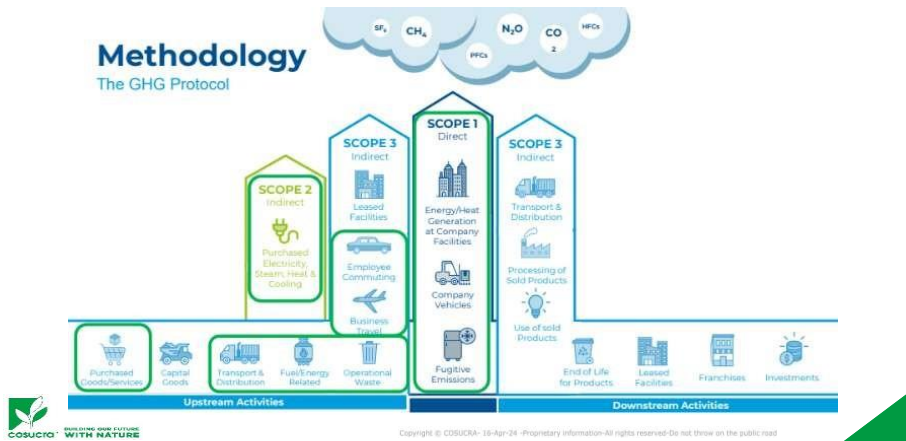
Methodology
The GHG Protocol

$SF_6$ $CH_4$ $N_2O$ CO 2 HFCs PFCs

SCOPE 2
Indirect
Purchased Electricity, Steam, Heat & Cooling

SCOPE 3
Indirect
Leased Facilities
Employee Commuting
Business Travel

SCOPE 1
Direct
Energy/Heat Generation at Company Facilities
Company Vehicles
Fugitive Emissions

SCOPE 3
Indirect
Transport & Distribution
Processing of Sold Products
Use of sold Products

Purchased Goods/Services
Capital Goods
Transport & Distribution
Fuel/Energy Related
Operational Waste

End of Life for Products
Leased Facilities
Franchises
Investments

Upstream Activities
Downstream Activities

COSUCRA BUILDING OUR FUTURE WITH NATURE

Copyright © COSUCRA- 16-Apr-24 -Proprietary information-All rights reserved-Do not throw on the public road